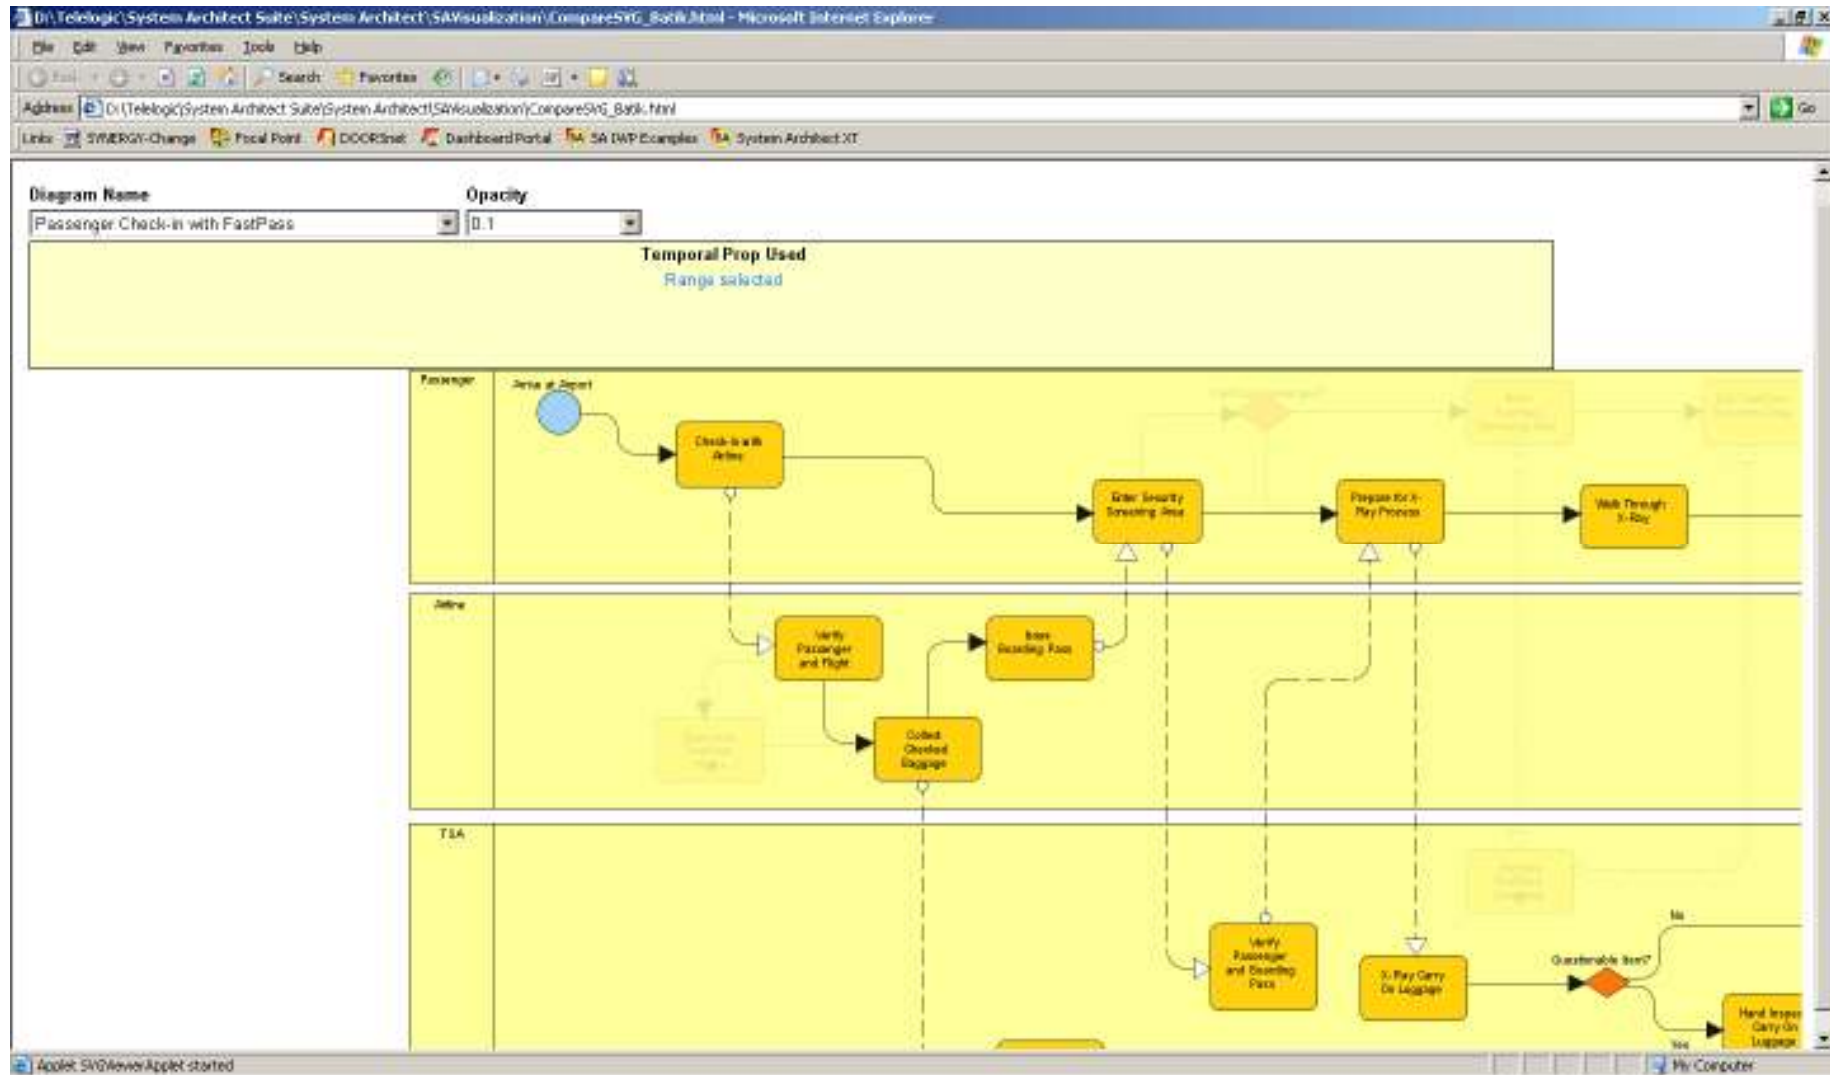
D:\Telelogic\System Architect Suite\System Architect\SAVisualization\CompareSVG_Batik.html - Microsoft Internet Explorer

File Edit View Favorites Tools Help

Back Search Favorites

Address D:\Telelogic\System Architect Suite\System Architect\SAVisualization\CompareSVG_Batik.html Go

Links SYNERGY-Change Focal Point DOORSnet Dashboard Portal SA DWP Examples System Architect XT

Diagram Name
Passenger Check-in with FastPass

Opacity
0.1

Temporal Prop Used
Range selected

Passenger
Arrive at Airport
Check-in with Airline
Enter Security Screening Area
Prepare for X-Ray Process
Walk Through X-Ray

Airline
Verify Passenger and Flight
Issue Boarding Pass
Collect Checked Baggage

TSA
Verify Passenger and Boarding Pass
X-Ray Carry On Luggage
Questionable Item?
No
Yes
Hand Inspect Carry On Luggage

Applet SVGViewerApplet started
My Computer